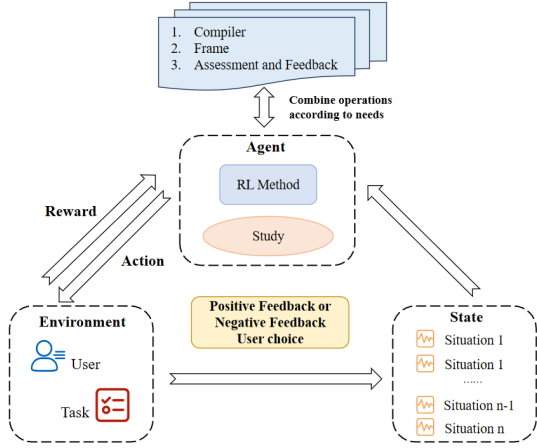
1. Compiler
2. Frame
3. Assessment and Feedback

Combine operations according to needs

Agent

RL Method

Study

Reward

Action

Environment

User

Task

Positive Feedback or Negative Feedback User choice

State

Situation 1

Situation 1

......

Situation n-1

Situation n